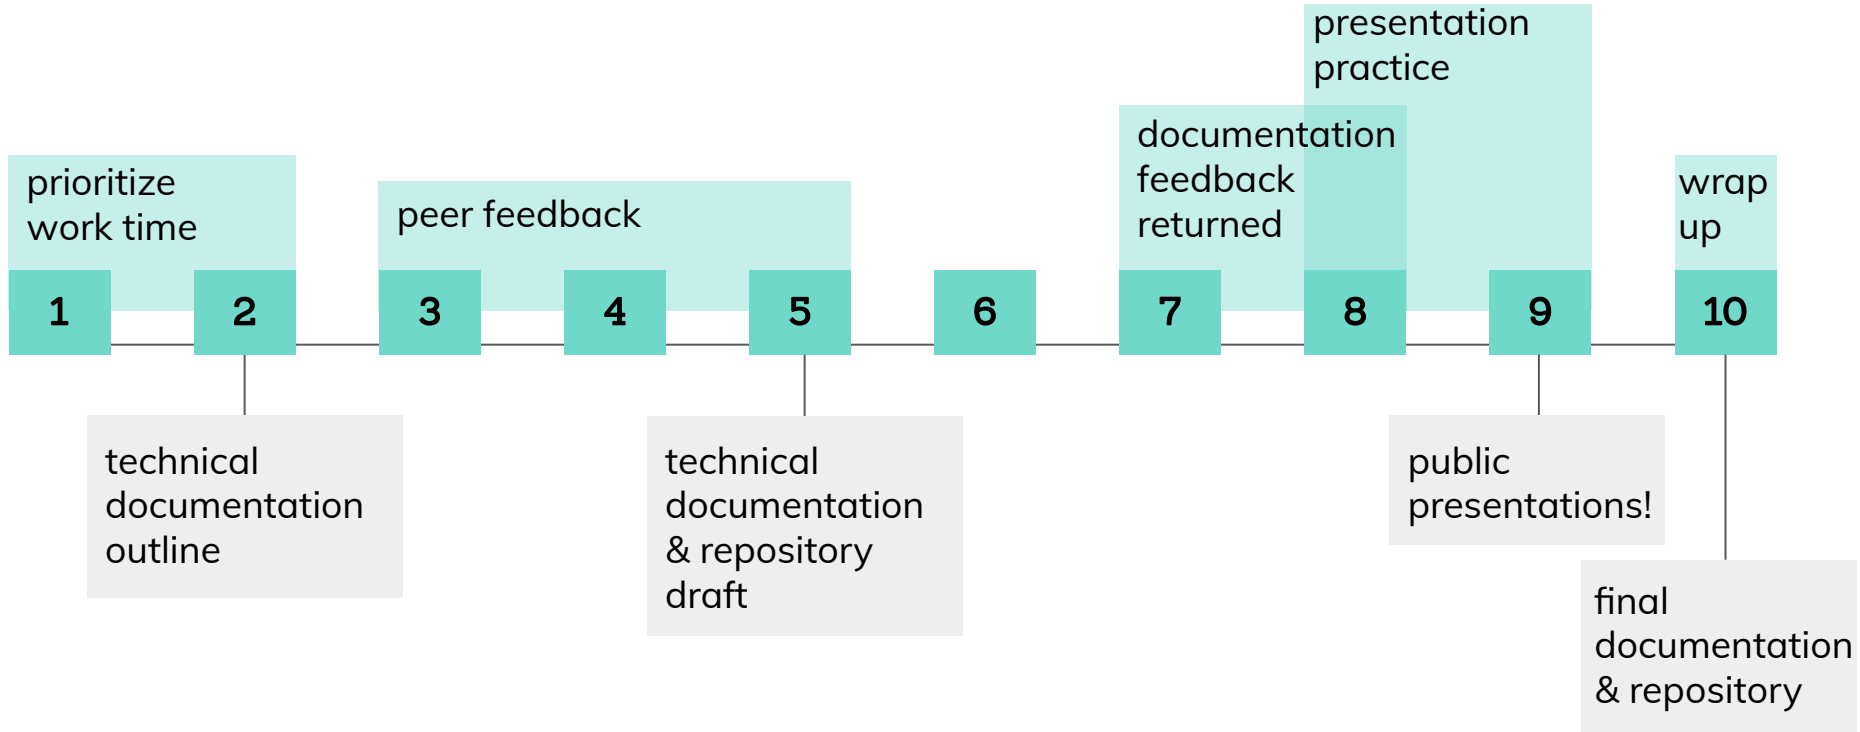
presentation practice

prioritize work time

peer feedback

documentation feedback returned

wrap up

1

2

3

4

5

6

7

8

9

10

technical documentation outline

technical documentation & repository draft

public presentations!

final documentation & repository